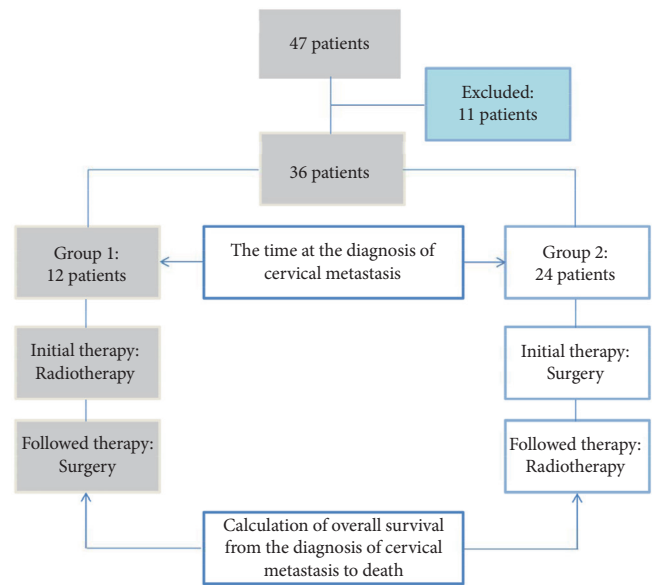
47 patients

Excluded:
11 patients

36 patients

Group 1:
12 patients

The time at the diagnosis of cervical metastasis

Group 2:
24 patients

Initial therapy:
Radiotherapy

Initial therapy:
Surgery

Followed therapy:
Surgery

Followed therapy:
Radiotherapy

Calculation of overall survival from the diagnosis of cervical metastasis to death